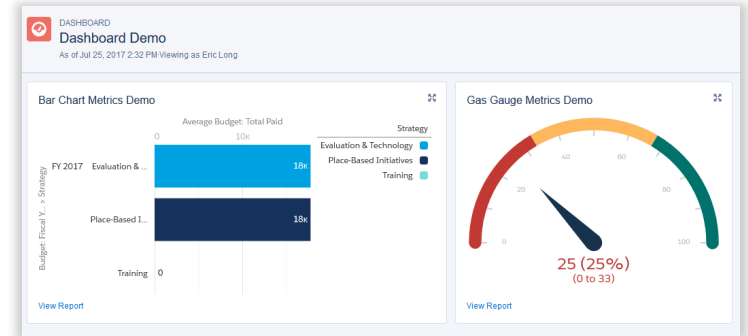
DASHBOARD
Dashboard Demo
As of Jul 25, 2017 2:32 PM·Viewing as Eric Long

Bar Chart Metrics Demo

Average Budget: Total Paid

0 10K

Budget: Fiscal Y... > Strategy

FY 2017 Evaluation & ... 18K

Place-Based I... 18K

Training 0

Strategy
Evaluation & Technology
Place-Based Initiatives
Training

View Report

Gas Gauge Metrics Demo

0
20
40
60
80
100

25 (25%)
(0 to 33)

View Report